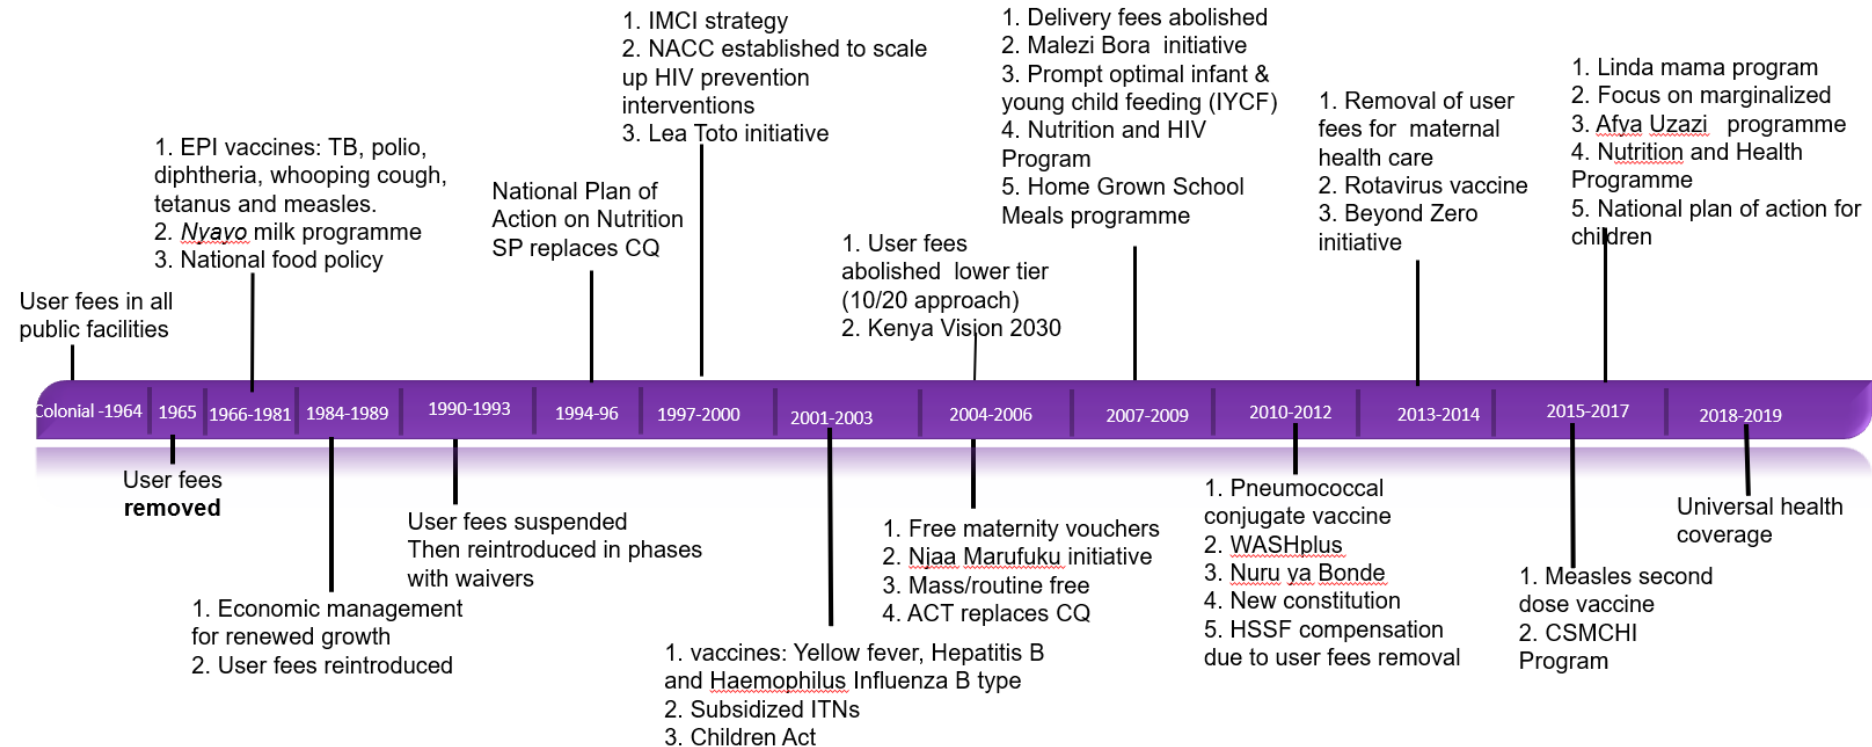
User fees in all public facilities

1. EPI vaccines: TB, polio, diphtheria, whooping cough, tetanus and measles.
2. Nyayo milk programme
3. National food policy

National Plan of Action on Nutrition
SP replaces CQ

1. IMCI strategy
2. NACC established to scale up HIV prevention interventions
3. Lea Toto initiative

1. User fees abolished lower tier (10/20 approach)
2. Kenya Vision 2030

1. Delivery fees abolished
2. Malezi Bora initiative
3. Prompt optimal infant & young child feeding (IYCF)
4. Nutrition and HIV Program
5. Home Grown School Meals programme

1. Removal of user fees for maternal health care
2. Rotavirus vaccine
3. Beyond Zero initiative

1. Linda mama program
2. Focus on marginalized
3. Afya Uzazi programme
4. Nutrition and Health Programme
5. National plan of action for children

Colonial -1964 | 1965 | 1966-1981 | 1984-1989 | 1990-1993 | 1994-96 | 1997-2000 | 2001-2003 | 2004-2006 | 2007-2009 | 2010-2012 | 2013-2014 | 2015-2017 | 2018-2019

User fees **removed**

1. Economic management for renewed growth
2. User fees reintroduced

User fees suspended
Then reintroduced in phases with waivers

1. vaccines: Yellow fever, Hepatitis B and Haemophilus Influenza B type
2. Subsidized ITNs
3. Children Act

1. Free maternity vouchers
2. Njaa Marufuku initiative
3. Mass/routine free
4. ACT replaces CQ

1. Pneumococcal conjugate vaccine
2. WASHplus
3. Nuru ya Bonde
4. New constitution
5. HSSF compensation due to user fees removal

1. Measles second dose vaccine
2. CSMCHI Program

Universal health coverage